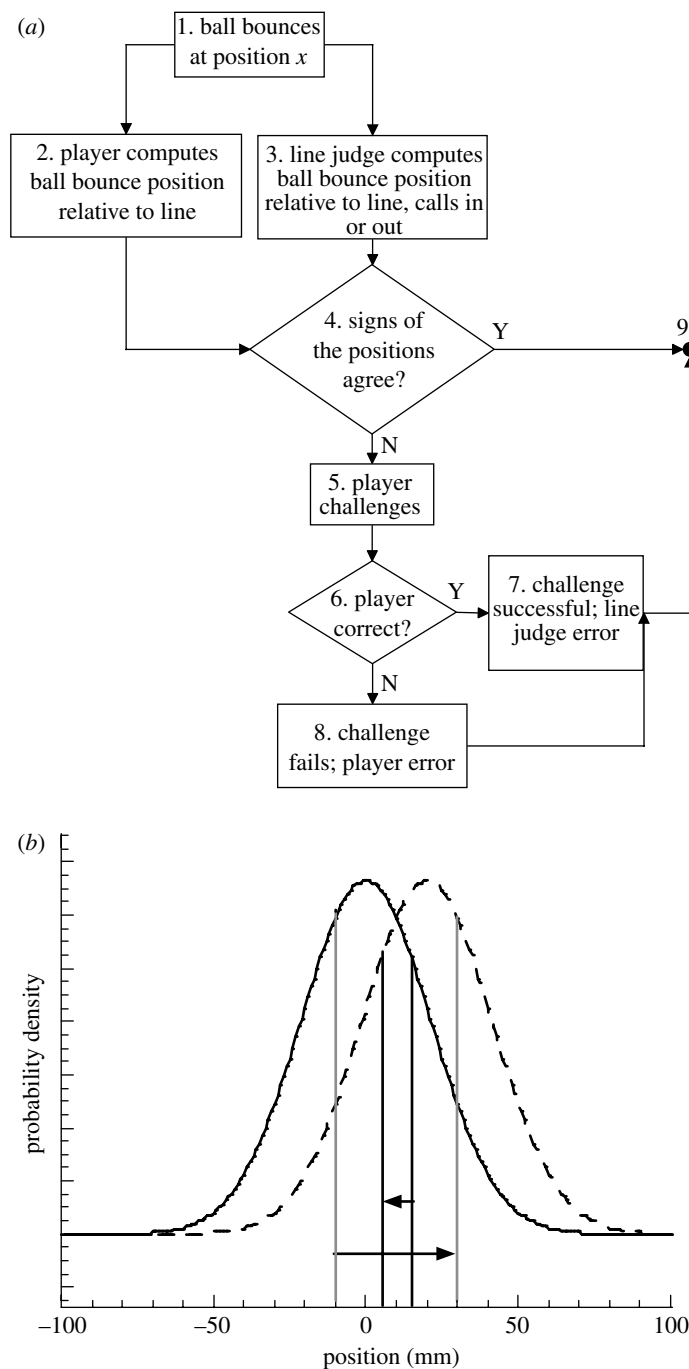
(a)

1. ball bounces at position $x$

2. player computes ball bounce position relative to line

3. line judge computes ball bounce position relative to line, calls in or out

4. signs of the positions agree?

Y

9

N

5. player challenges

6. player correct?

Y

7. challenge successful; line judge error

N

8. challenge fails; player error

(b)

probability density

−100
−50
0
50
100

position (mm)